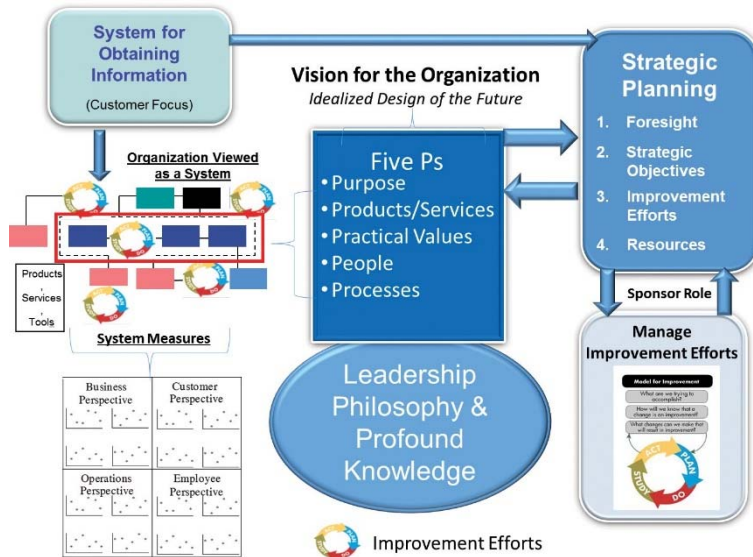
System for Obtaining Information

(Customer Focus)

Vision for the Organization

Idealized Design of the Future

Strategic Planning

1. Foresight
2. Strategic Objectives
3. Improvement Efforts
4. Resources

Organization Viewed as a System

Products
Services
Tools

Five Ps
• Purpose
• Products/Services
• Practical Values
• People
• Processes

Sponsor Role

Manage Improvement Efforts

Model for Improvement
What are we trying to accomplish?
How will we know that a change is an improvement?
What changes can we make that will result in improvement?

ACT PLAN STUDY DO

System Measures

| Business Perspective | Customer Perspective |
|---|---|
| Operations Perspective | Employee Perspective |

Leadership Philosophy & Profound Knowledge

Improvement Efforts